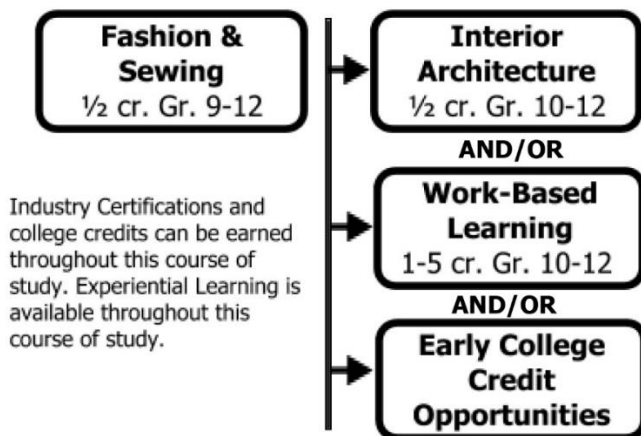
**Fashion & Sewing**
½ cr. Gr. 9-12

Industry Certifications and college credits can be earned throughout this course of study. Experiential Learning is available throughout this course of study.

**Interior Architecture**
½ cr. Gr. 10-12

**AND/OR**

**Work-Based Learning**
1-5 cr. Gr. 10-12

**AND/OR**

**Early College Credit Opportunities**